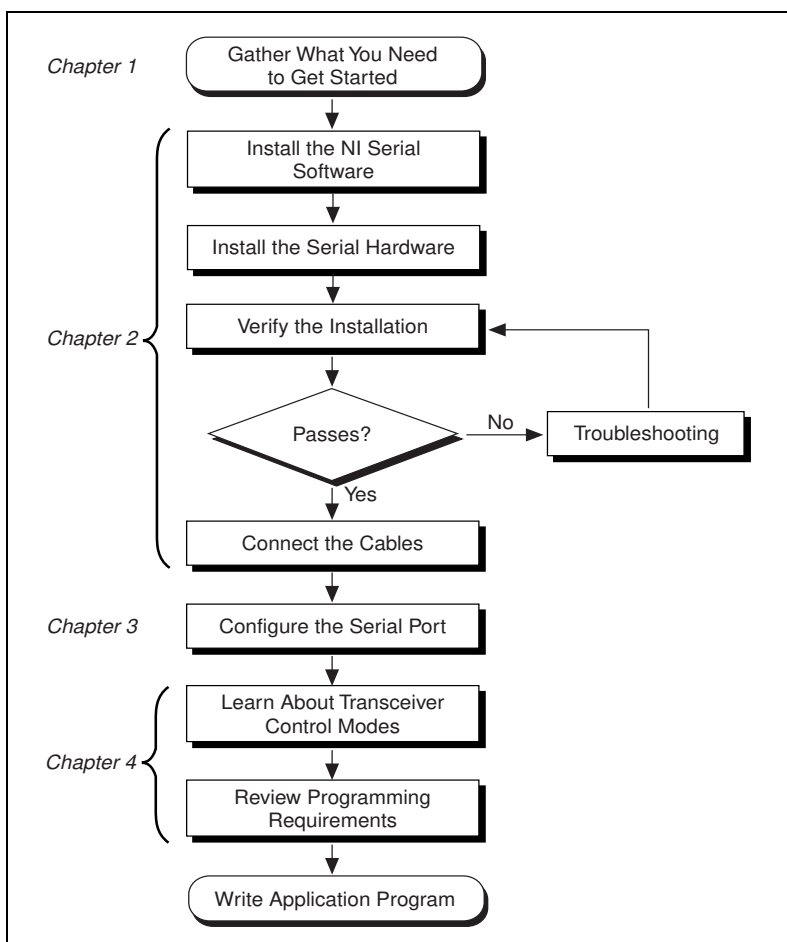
Chapter 1

Gather What You Need to Get Started

Install the NI Serial Software

Install the Serial Hardware

Verify the Installation

Chapter 2

Passes?

No

Troubleshooting

Yes

Connect the Cables

Chapter 3

Configure the Serial Port

Learn About Transceiver Control Modes

Chapter 4

Review Programming Requirements

Write Application Program